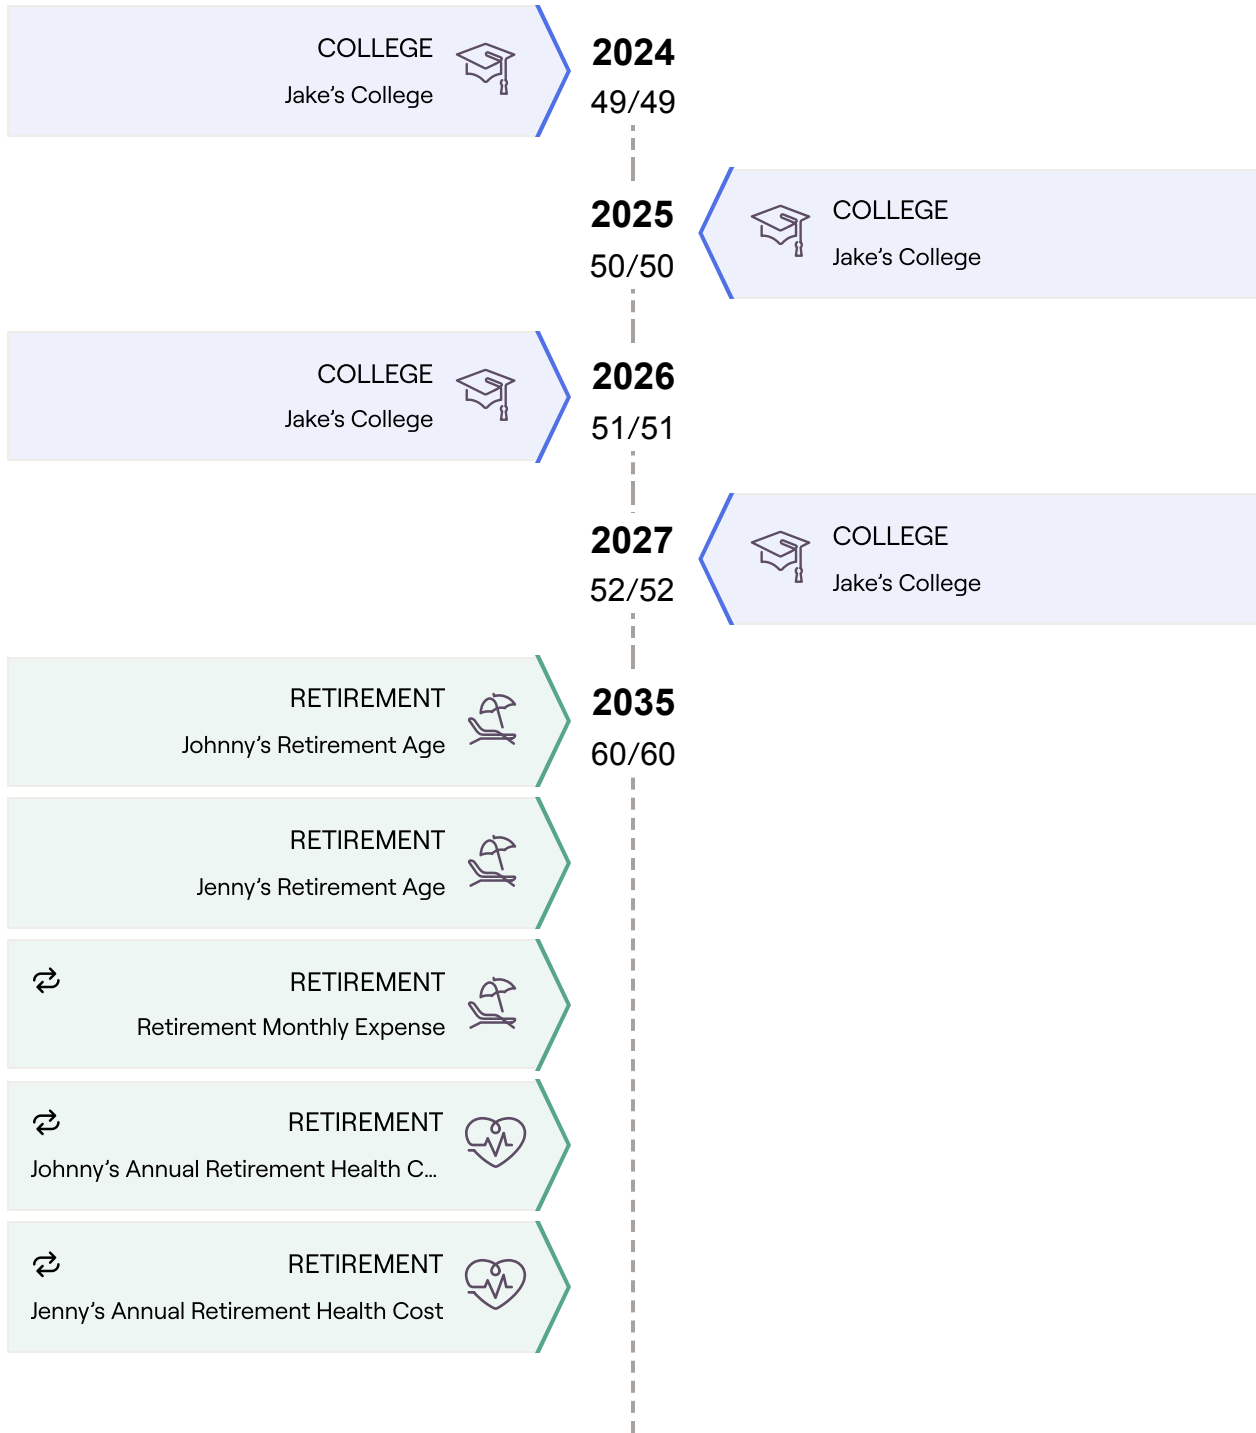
COLLEGE
Jake’s College

2024
49/49

2025
50/50

COLLEGE
Jake’s College

COLLEGE
Jake’s College

2026
51/51

2027
52/52

COLLEGE
Jake’s College

RETIREMENT
Johnny’s Retirement Age

2035
60/60

RETIREMENT
Jenny’s Retirement Age

RETIREMENT
Retirement Monthly Expense

RETIREMENT
Johnny’s Annual Retirement Health C...

RETIREMENT
Jenny’s Annual Retirement Health Cost